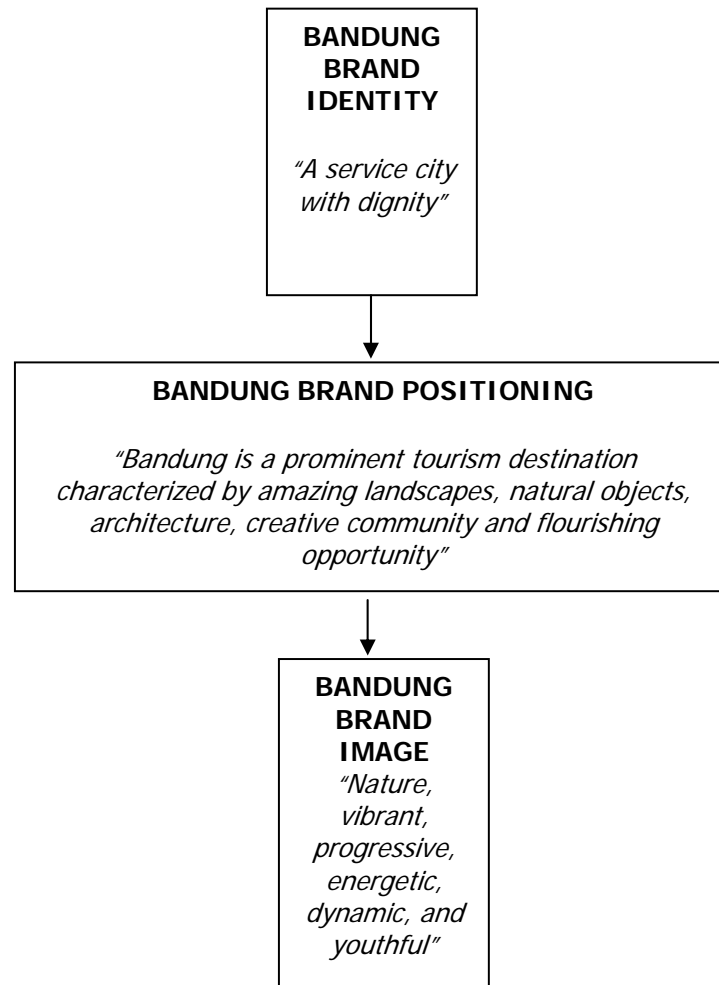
BANDUNG BRAND IDENTITY

"A service city with dignity"

BANDUNG BRAND POSITIONING

"Bandung is a prominent tourism destination characterized by amazing landscapes, natural objects, architecture, creative community and flourishing opportunity"

BANDUNG BRAND IMAGE

"Nature, vibrant, progressive, energetic, dynamic, and youthful"